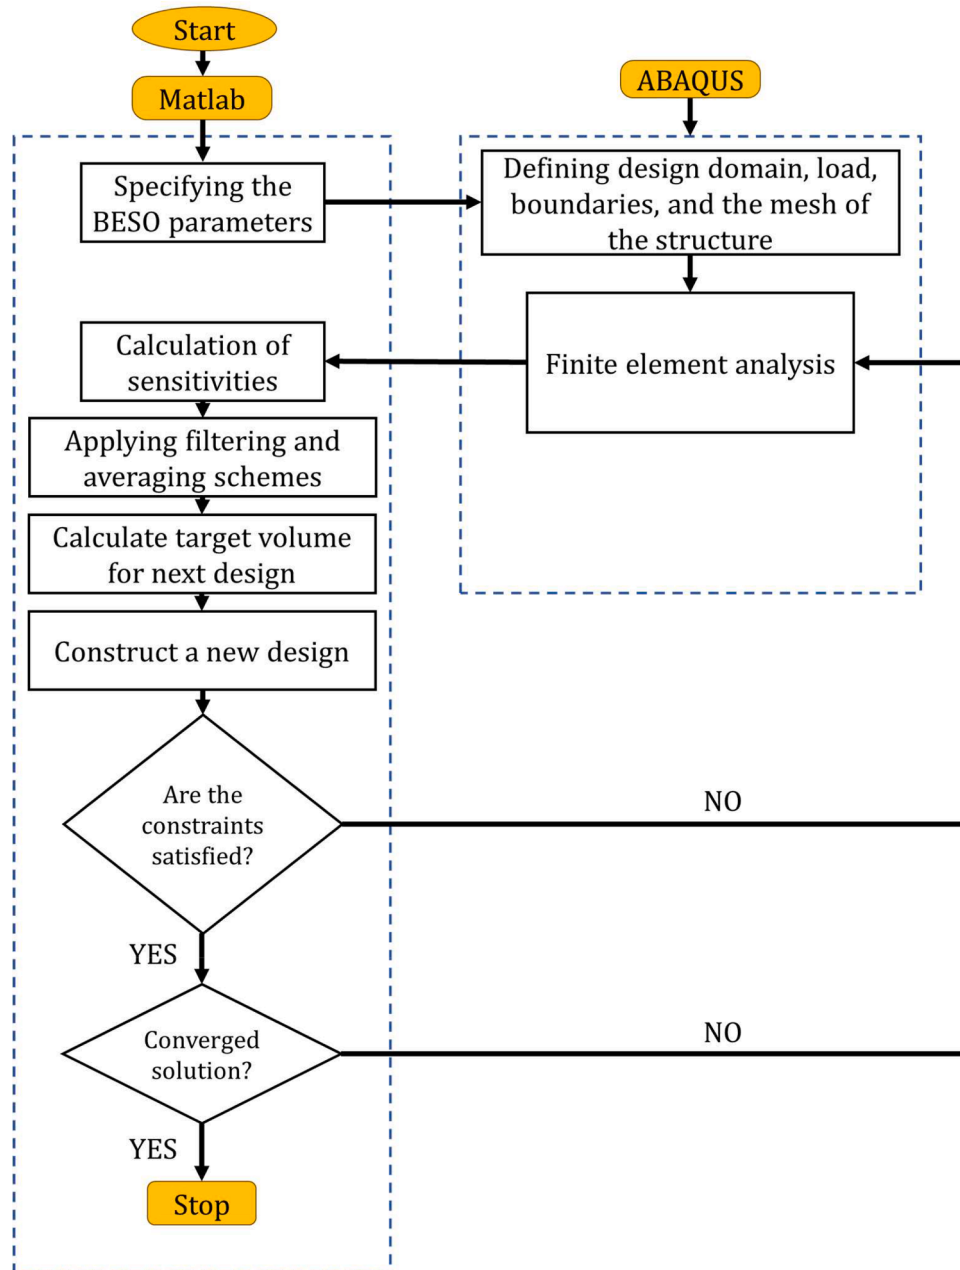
Start

Matlab

ABAQUS

Specifying the BESO parameters

Defining design domain, load, boundaries, and the mesh of the structure

Calculation of sensitivities

Finite element analysis

Applying filtering and averaging schemes

Calculate target volume for next design

Construct a new design

Are the constraints satisfied?

NO

YES

Converged solution?

NO

YES

Stop